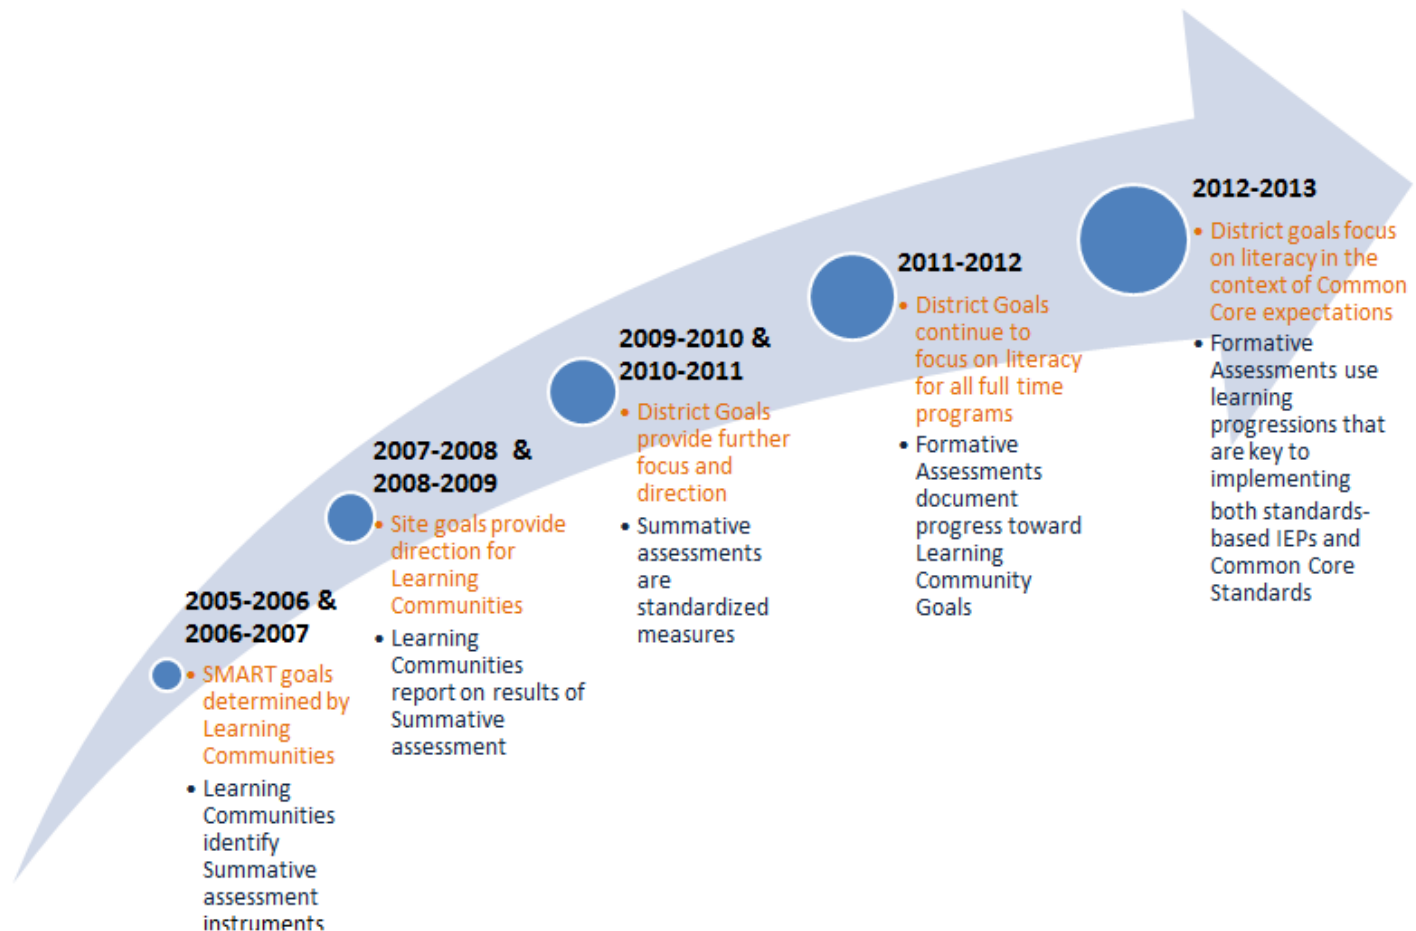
2005-2006 & 2006-2007

- SMART goals determined by Learning Communities
- Learning Communities identify Summative assessment instruments

2007-2008 & 2008-2009

- Site goals provide direction for Learning Communities
- Learning Communities report on results of Summative assessment

2009-2010 & 2010-2011

- District Goals provide further focus and direction
- Summative assessments are standardized measures

2011-2012

- District Goals continue to focus on literacy for all full time programs
- Formative Assessments document progress toward Learning Community Goals

2012-2013

- District goals focus on literacy in the context of Common Core expectations
- Formative Assessments use learning progressions that are key to implementing both standards-based IEPs and Common Core Standards